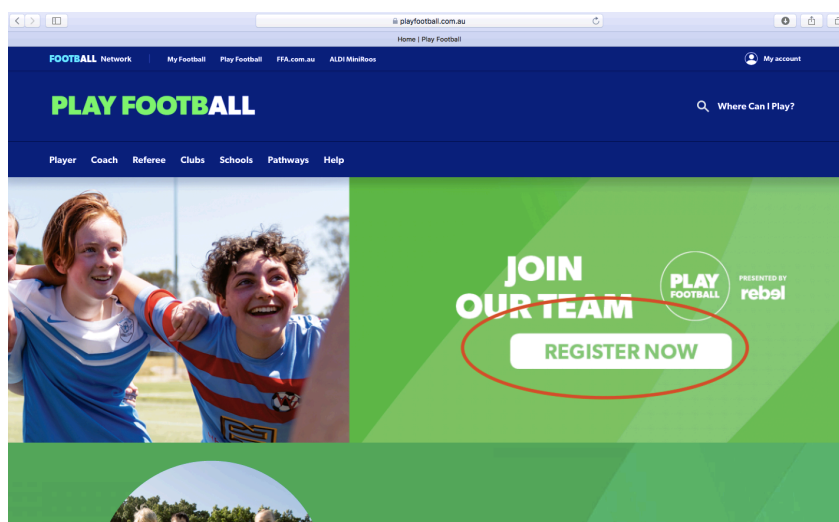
playfootball.com.au

Home | Play Football

FOOTBALL Network My Football Play Football FFA.com.au ALDI MiniRoos

My account

PLAY FOOTBALL

Where Can I Play?

Player Coach Referee Clubs Schools Pathways Help

JOIN OUR TEAM

PLAY FOOTBALL

PRESENTED BY rebel

REGISTER NOW